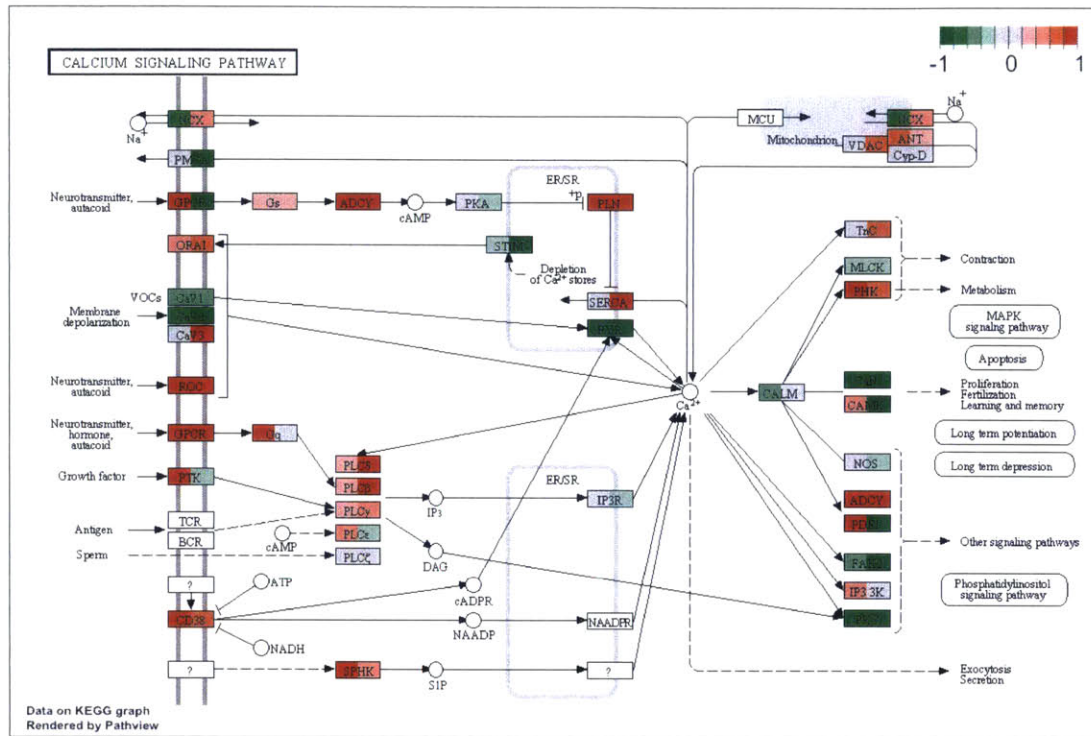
CALCIUM SIGNALING PATHWAY

-1 0 1

Na+
NCX
PMCA
Neurotransmitter, autacoid
GPCR
Gs
ADCY
cAMP
PKA
ER/SR
+p
PLN
ORAI
STIM
Depletion of $Ca^{2+}$ stores
VOCs
CaV1
CaV2
CaV3
Membrane depolarization
SERCA
RyR
Neurotransmitter, autacoid
ROC
Neurotransmitter, hormone, autacoid
GPCR
Gq
PLCδ
PLCβ
Growth factor
PTK
PLCγ
Antigen
TCR
BCR
cAMP
PLCε
Sperm
PLCζ
IP3
ER/SR
IP3R
DAG
?
ATP
cADPR
CD38
NAADP
NAADPR
NADH
?
SPHK
S1P
?
$Ca^{2+}$
MCU
Mitochondrion
VDAC
NCX
ANT
Cyp-D
Na+
TnC
MLCK
PHK
Contraction
Metabolism
MAPK signaling pathway
Apoptosis
CALM
CAMK
CAMK
Proliferation
Fertilization
Learning and memory
Long term potentiation
NOS
Long term depression
ADCY
PDE1
FAK2
IP3 3K
PPP3C
Other signaling pathways
Phosphatidylinositol signaling pathway
Exocytosis
Secretion

Data on KEGG graph
Rendered by Pathview